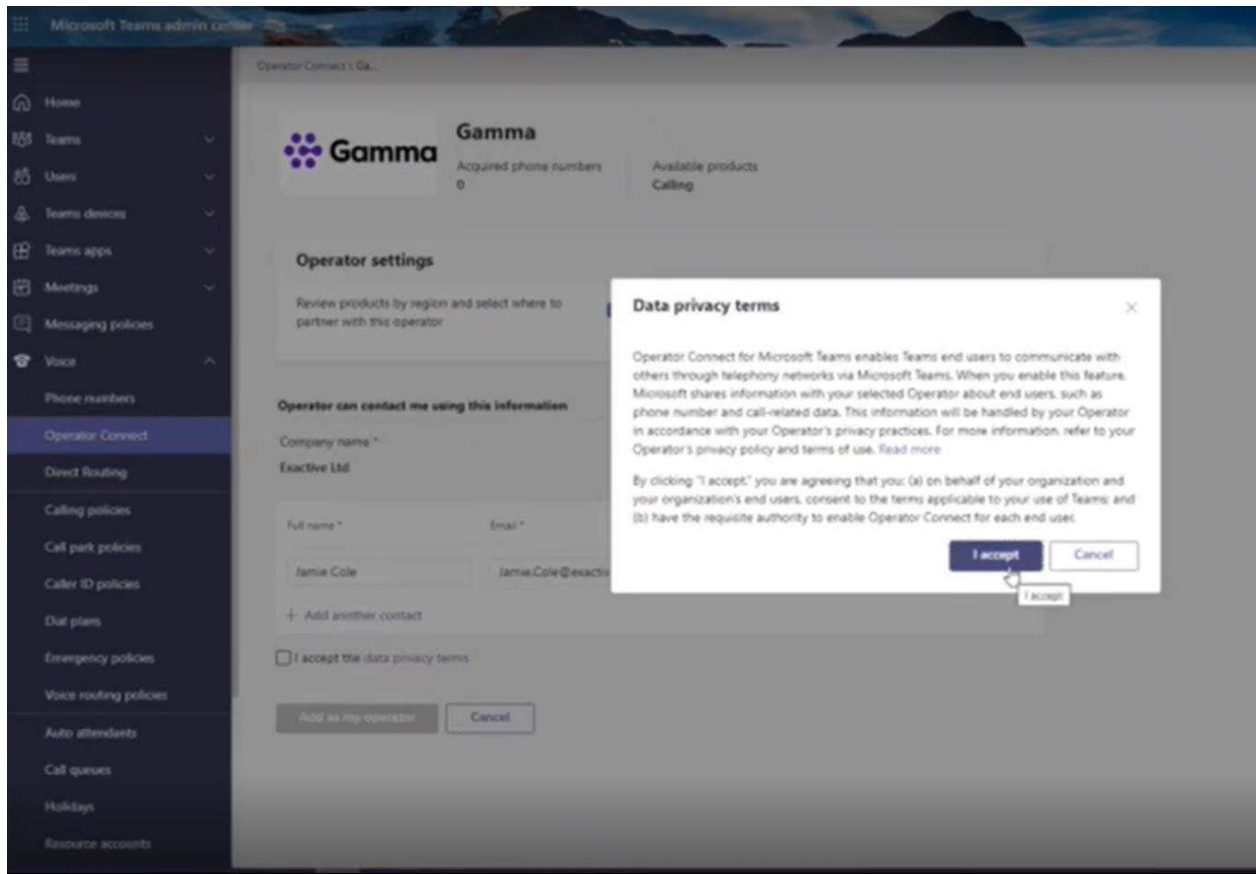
Microsoft Teams admin center

Home
Teams
Users
Teams devices
Teams apps
Meetings
Messaging policies
Voice
Phone numbers
Operator Connect
Direct Routing
Calling policies
Call park policies
Caller ID policies
Dial plans
Emergency policies
Voice routing policies
Auto attendants
Call queues
Holidays
Resource accounts

Operator Connect \ Ga...

Gamma

Gamma
Acquired phone numbers
0
Available products
Calling

Operator settings
Review products by region and select where to partner with this operator

Operator can contact me using this information
Company name *
Exactive Ltd

Full name *
Jamie Cole
Email *
Jamie.Cole@exactiv

+ Add another contact

I accept the data privacy terms

Add as my operator
Cancel

Data privacy terms

Operator Connect for Microsoft Teams enables Teams end users to communicate with others through telephony networks via Microsoft Teams. When you enable this feature, Microsoft shares information with your selected Operator about end users, such as phone number and call-related data. This information will be handled by your Operator in accordance with your Operator's privacy practices. For more information, refer to your Operator's privacy policy and terms of use. Read more

By clicking "I accept," you are agreeing that you: (a) on behalf of your organization and your organization's end users, consent to the terms applicable to your use of Teams; and (b) have the requisite authority to enable Operator Connect for each end user.

I accept
Cancel
I accept